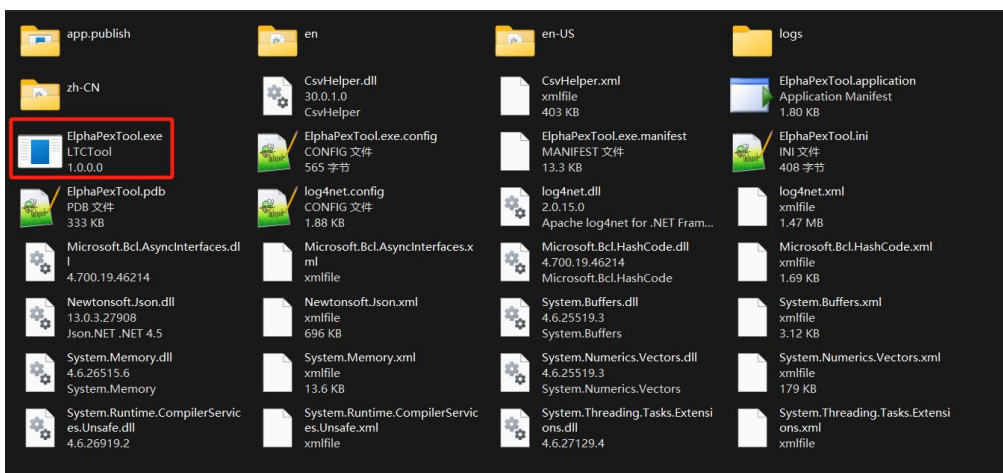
app.publish

en

en-US

logs

zh-CN

CsvHelper.dll
30.0.1.0
CsvHelper

CsvHelper.xml
xmlfile
403 KB

ElphaPexTool.application
Application Manifest
1.80 KB

ElphaPexTool.exe
LTCTool
1.0.0.0

ElphaPexTool.exe.config
CONFIG 文件
565 字节

ElphaPexTool.exe.manifest
MANIFEST 文件
13.3 KB

ElphaPexTool.ini
INI 文件
408 字节

ElphaPexTool.pdb
PDB 文件
333 KB

log4net.config
CONFIG 文件
1.88 KB

log4net.dll
2.0.15.0
Apache log4net for .NET Fram...

log4net.xml
xmlfile
1.47 MB

Microsoft.Bcl.AsyncInterfaces.dll
4.700.19.46214

Microsoft.Bcl.AsyncInterfaces.xml
xmlfile

Microsoft.Bcl.HashCode.dll
4.700.19.46214
Microsoft.Bcl.HashCode

Microsoft.Bcl.HashCode.xml
xmlfile
1.69 KB

Newtonsoft.Json.dll
13.0.3.27908
Json.NET .NET 4.5

Newtonsoft.Json.xml
xmlfile
696 KB

System.Buffers.dll
4.6.25519.3
System.Buffers

System.Buffers.xml
xmlfile
3.12 KB

System.Memory.dll
4.6.26515.6
System.Memory

System.Memory.xml
xmlfile
13.6 KB

System.Numerics.Vectors.dll
4.6.25519.3
System.Numerics.Vectors

System.Numerics.Vectors.xml
xmlfile
179 KB

System.Runtime.CompilerServices.Unsafe.dll
4.6.26919.2

System.Runtime.CompilerServices.Unsafe.xml
xmlfile

System.Threading.Tasks.Extensions.dll
4.6.27129.4

System.Threading.Tasks.Extensions.xml
xmlfile